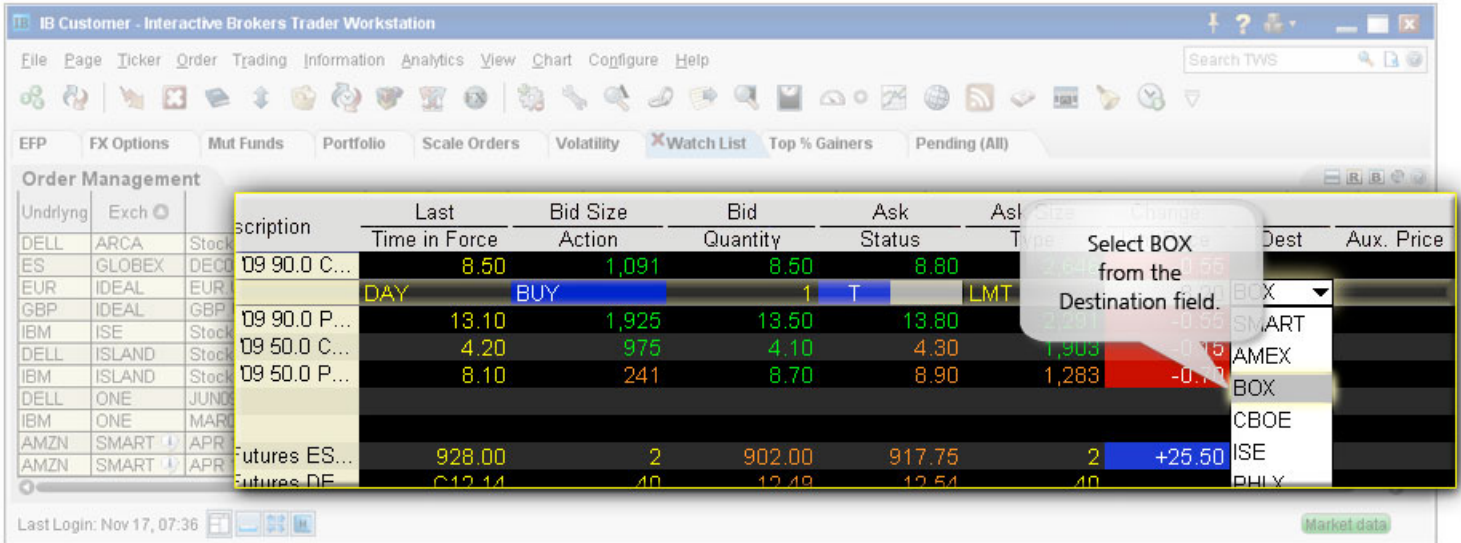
IB Customer - Interactive Brokers Trader Workstation

File Page Ticker Order Trading Information Analytics View Chart Configure Help

Search TWS

EFP | FX Options | Mut Funds | Portfolio | Scale Orders | Volatility | Watch List | Top % Gainers | Pending (All)

Order Management

| Undrlyng | Exch |
|---|---|
| DELL | ARCA |
| ES | GLOBEX |
| EUR | IDEAL |
| GBP | IDEAL |
| IBM | ISE |
| DELL | ISLAND |
| IBM | ISLAND |
| DELL | ONE |
| IBM | ONE |
| AMZN | SMART |
| AMZN | SMART |

Stock, DEC, EUR, GBP, Stock, Stock, Stock, JUN, MAR, APR, APR

| scription | Last / Time in Force | Bid Size / Action | Bid / Quantity | Ask / Status | Ask Size / Type | Change | Dest | Aux. Price |
|---|---|---|---|---|---|---|---|---|
| '09 90.0 C... | 8.50 | 1,091 | 8.50 | 8.80 | 2,646 | -0.55 | | |
| | DAY | BUY | 1 | T | LMT | | BOX | |
| '09 90.0 P... | 13.10 | 1,925 | 13.50 | 13.80 | 2,231 | -0.55 | SMART | |
| '09 50.0 C... | 4.20 | 975 | 4.10 | 4.30 | 1,903 | -0.15 | AMEX | |
| '09 50.0 P... | 8.10 | 241 | 8.70 | 8.90 | 1,283 | -0.70 | BOX | |
| | | | | | | | CBOE | |
| Futures ES... | 928.00 | 2 | 902.00 | 917.75 | 2 | +25.50 | ISE | |
| Futures DE... | C12.14 | 40 | 12.49 | 12.54 | 40 | | PHLX | |

Select BOX from the Destination field.

Last Login: Nov 17, 07:36

Market data